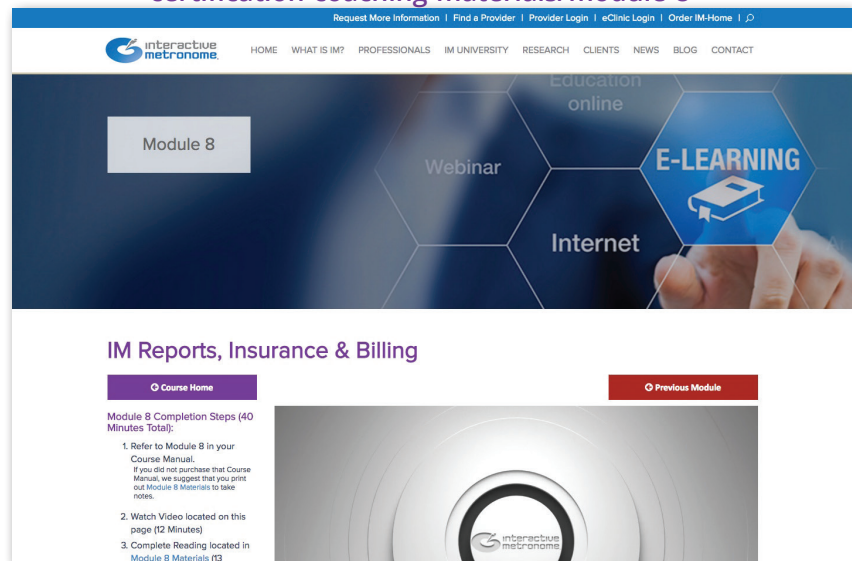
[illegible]

Request More Information | Find a Provider | Provider Login | eClinic Login | Order IM-Home |

interactive metronome

HOME WHAT IS IM? PROFESSIONALS IM UNIVERSITY RESEARCH CLIENTS NEWS BLOG CONTACT

Module 8

Education online

Webinar

E-LEARNING

Internet

IM Reports, Insurance & Billing

Course Home

Previous Module

Module 8 Completion Steps (40 Minutes Total):

1. Refer to Module 8 in your Course Manual.
If you did not purchase that Course Manual, we suggest that you print out Module 8 Materials to take notes.

2. Watch Video located on this page (12 Minutes)

3. Complete Reading located in Module 8 Materials (13

interactive metronome